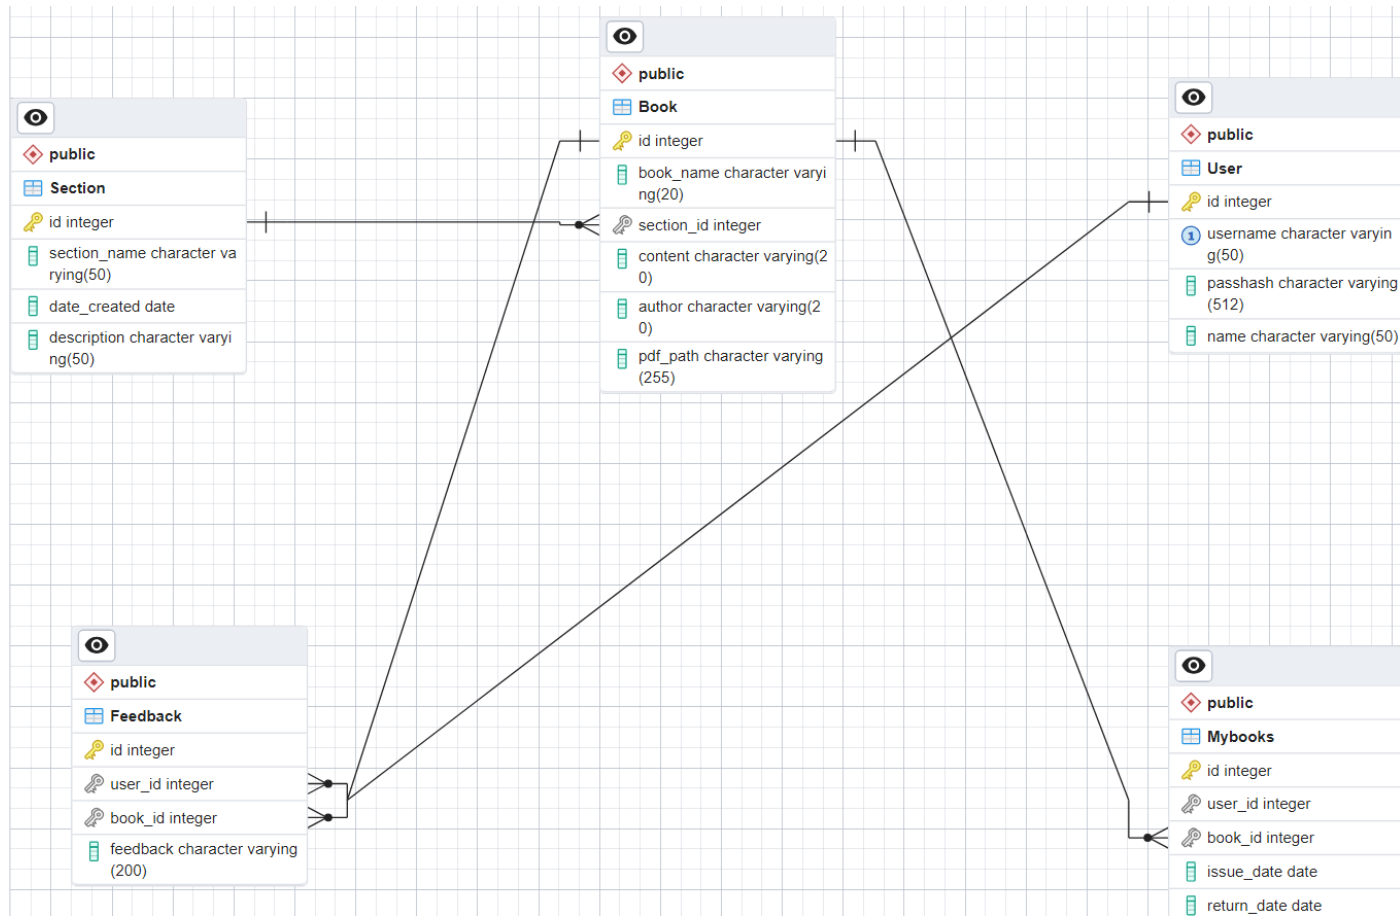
public
Book
id integer
book_name character varying(20)
section_id integer
content character varying(20)
author character varying(20)
pdf_path character varying (255)

public
Section
id integer
section_name character varying(50)
date_created date
description character varying(50)

public
User
id integer
username character varying(50)
passhash character varying (512)
name character varying(50)

public
Feedback
id integer
user_id integer
book_id integer
feedback character varying (200)

public
Mybooks
id integer
user_id integer
book_id integer
issue_date date
return_date date